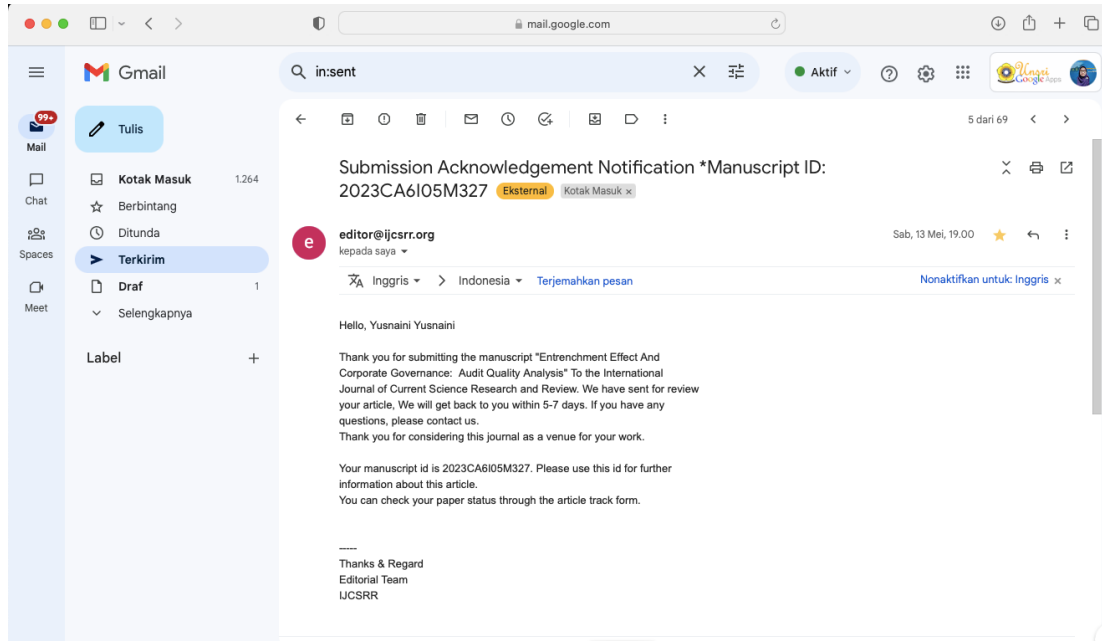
mail.google.com

Gmail

in:sent

Aktif

Unsri Google Apps

99+
Mail

Chat

Spaces

Meet

Tulis

Kotak Masuk 1.264
Berbintang
Ditunda
Terkirim
Draf 1
Selengkapnya

Label +

5 dari 69

Submission Acknowledgement Notification *Manuscript ID: 2023CA6I05M327 Eksternal Kotak Masuk ×

editor@ijcsrr.org
kepada saya

Sab, 13 Mei, 19.00

Inggris > Indonesia Terjemahkan pesan

Nonaktifkan untuk: Inggris ×

Hello, Yusnaini Yusnaini

Thank you for submitting the manuscript "Entrenchment Effect And Corporate Governance: Audit Quality Analysis" To the International Journal of Current Science Research and Review. We have sent for review your article, We will get back to you within 5-7 days. If you have any questions, please contact us.
Thank you for considering this journal as a venue for your work.

Your manuscript id is 2023CA6I05M327. Please use this id for further information about this article.
You can check your paper status through the article track form.

-----
Thanks & Regard
Editorial Team
IJCSRR